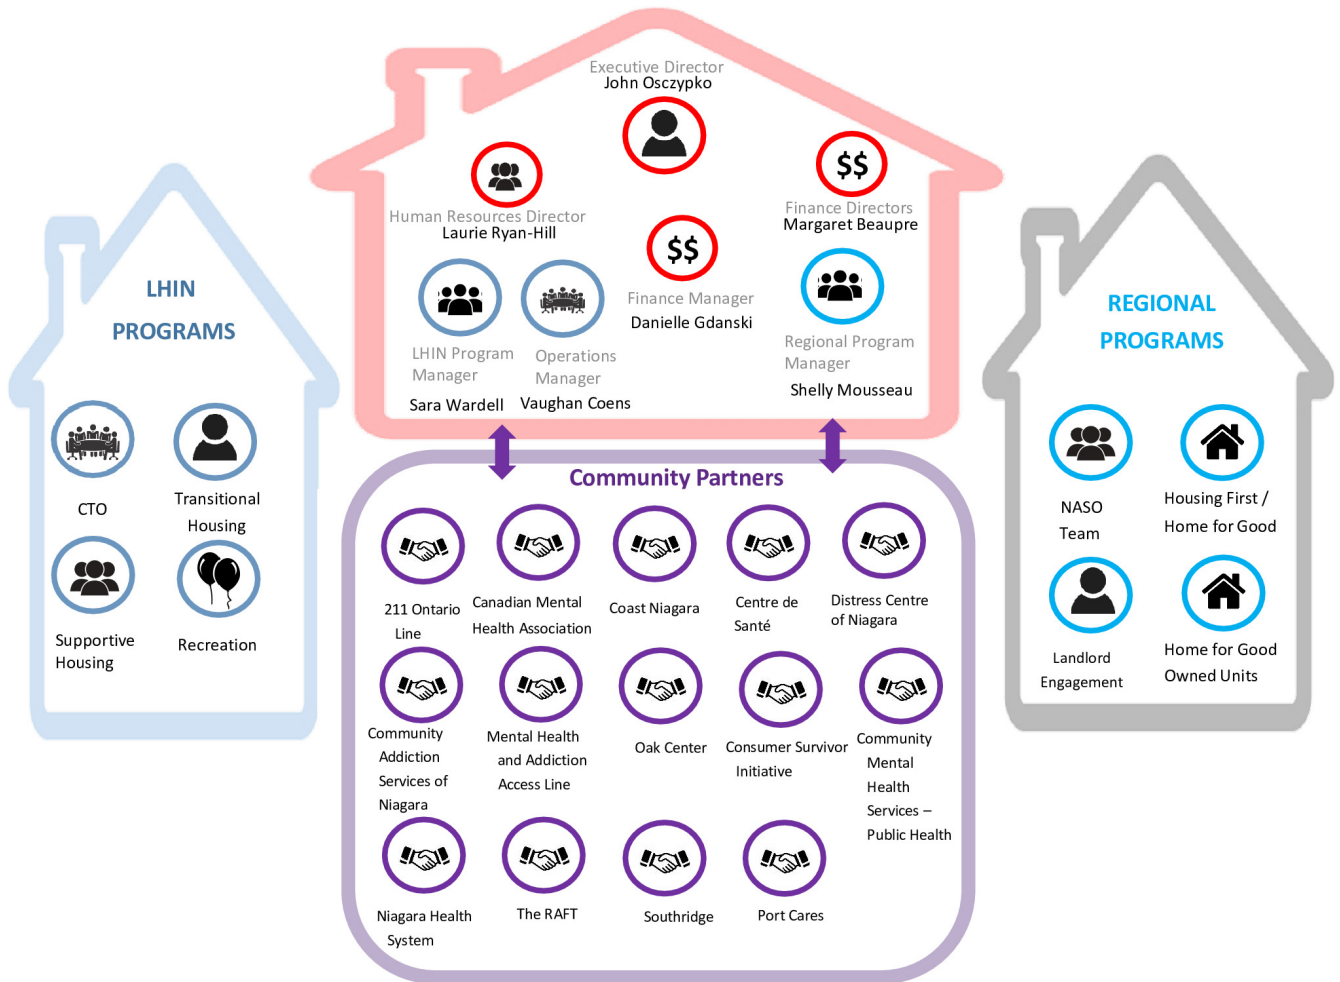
Executive Director
John Osczypko

Human Resources Director
Laurie Ryan-Hill

Finance Directors
Margaret Beaupre

$$

$$

Finance Manager
Danielle Gdanski

LHIN Program Manager
Sara Wardell

Operations Manager
Vaughan Coens

Regional Program Manager
Shelly Mousseau

LHIN PROGRAMS

CTO

Transitional Housing

Supportive Housing

Recreation

REGIONAL PROGRAMS

NASO Team

Housing First / Home for Good

Landlord Engagement

Home for Good Owned Units

Community Partners

211 Ontario Line

Canadian Mental Health Association

Coast Niagara

Centre de Santé

Distress Centre of Niagara

Community Addiction Services of Niagara

Mental Health and Addiction Access Line

Oak Center

Consumer Survivor Initiative

Community Mental Health Services – Public Health

Niagara Health System

The RAFT

Southridge

Port Cares